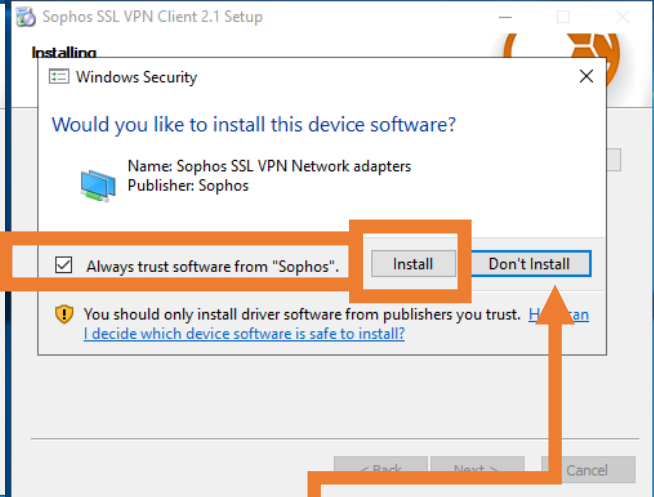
Sophos SSL VPN Client 2.1 Setup

Installing

Windows Security

Would you like to install this device software?

Name: Sophos SSL VPN Network adapters
Publisher: Sophos

Always trust software from "Sophos".

Install

Don't Install

You should only install driver software from publishers you trust. H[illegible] can I decide which device software is safe to install?

< Back

Next >

Cancel